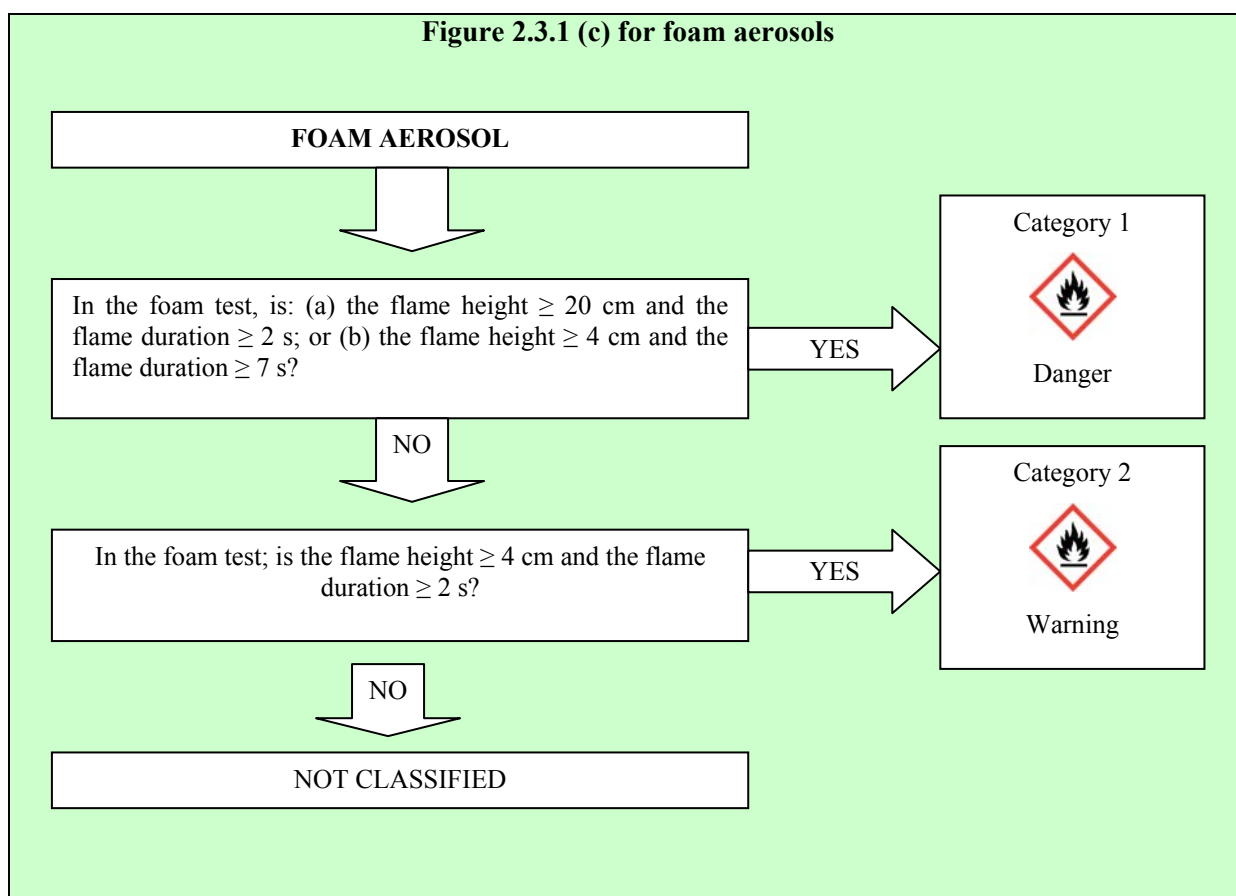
Figure 2.3.1 (c) for foam aerosols

FOAM AEROSOL

In the foam test, is: (a) the flame height $\geq$ 20 cm and the flame duration $\geq$ 2 s; or (b) the flame height $\geq$ 4 cm and the flame duration $\geq$ 7 s?

YES

Category 1

Danger

NO

In the foam test; is the flame height $\geq$ 4 cm and the flame duration $\geq$ 2 s?

YES

Category 2

Warning

NO

NOT CLASSIFIED